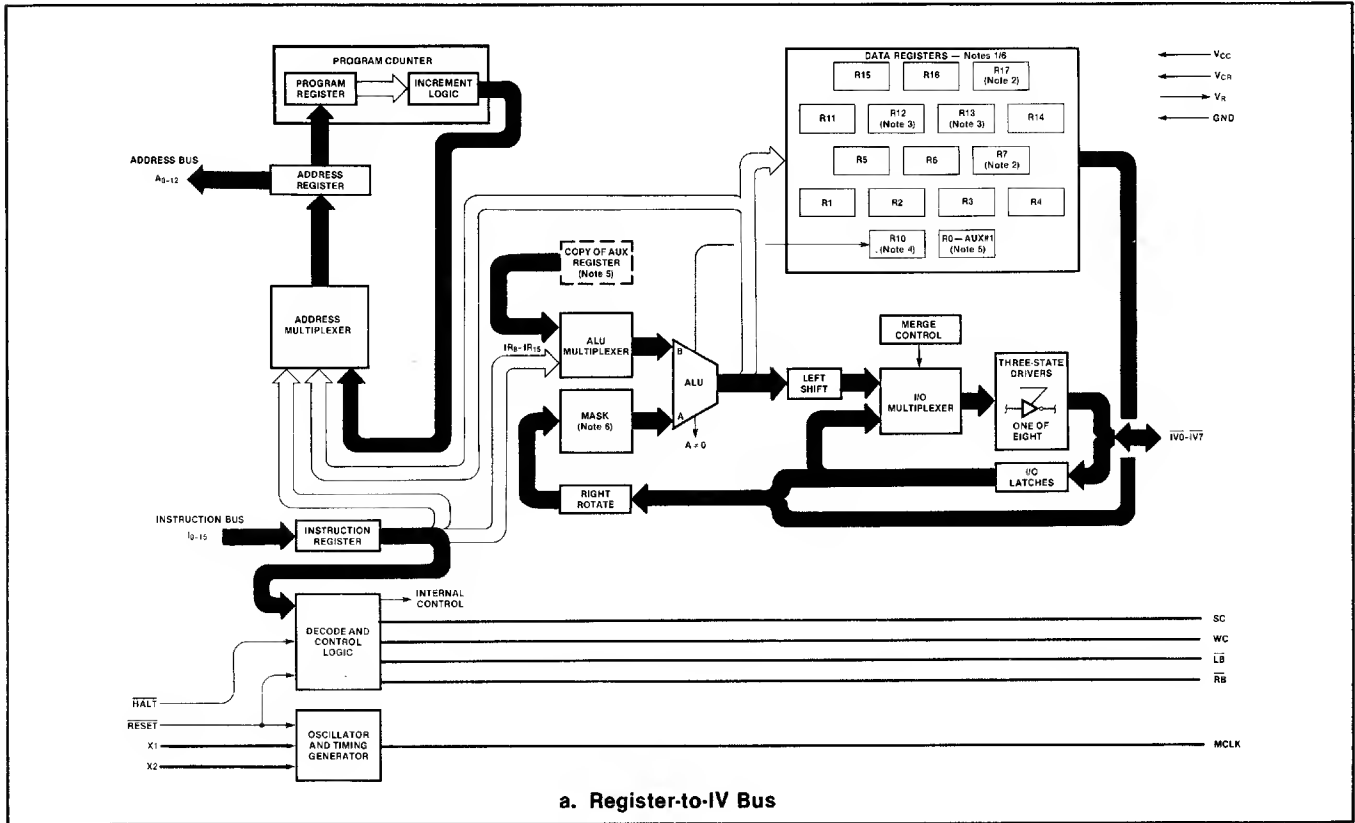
PROGRAM COUNTER

PROGRAM REGISTER

INCREMENT LOGIC

DATA REGISTERS — Notes 1/6

R15

R16

R17 (Note 2)

R11

R12 (Note 3)

R13 (Note 3)

R14

R5

R6

R7 (Note 2)

R1

R2

R3

R4

R10 (Note 4)

R0 — AUX#1 (Note 5)

$V_{CC}$

$V_{CR}$

$V_R$

GND

ADDRESS BUS $A_{0-12}$

ADDRESS REGISTER

COPY OF AUX REGISTER (Note 5)

ADDRESS MULTIPLEXER

ALU MULTIPLEXER

B

ALU

A

A ≠ 0

$IR_8-IR_{15}$

MASK (Note 6)

MERGE CONTROL

LEFT SHIFT

I/O MULTIPLEXER

THREE-STATE DRIVERS

ONE OF EIGHT

$\overline{IV0}-\overline{IV7}$

I/O LATCHES

RIGHT ROTATE

INSTRUCTION BUS $I_{0-15}$

INSTRUCTION REGISTER

INTERNAL CONTROL

DECODE AND CONTROL LOGIC

SC

WC

$\overline{LB}$

$\overline{RB}$

$\overline{HALT}$

$\overline{RESET}$

X1

X2

OSCILLATOR AND TIMING GENERATOR

MCLK

a. Register-to-IV Bus